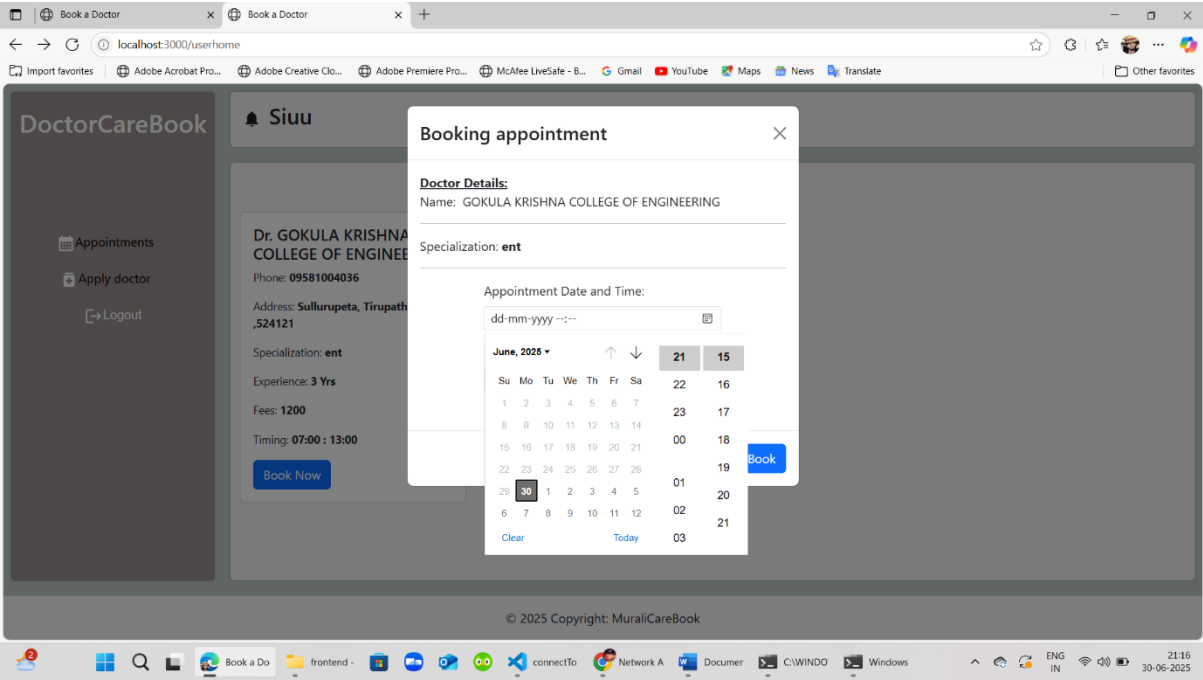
Book a Doctor
Book a Doctor
localhost:3000/userhome
Import favorites | Adobe Acrobat Pro... | Adobe Creative Clo... | Adobe Premiere Pro... | McAfee LiveSafe - B... | Gmail | YouTube | Maps | News | Translate | Other favorites

DoctorCareBook
Siuu

Appointments
Apply doctor
Logout

Dr. GOKULA KRISHNA COLLEGE OF ENGINEE
Phone: **09581004036**
Address: **Sullurupeta, Tirupath ,524121**
Specialization: **ent**
Experience: **3 Yrs**
Fees: **1200**
Timing: **07:00 : 13:00**
Book Now

Booking appointment

**Doctor Details:**
Name: GOKULA KRISHNA COLLEGE OF ENGINEERING

Specialization: **ent**

Appointment Date and Time:
dd-mm-yyyy --:--

June, 2025

| Su | Mo | Tu | We | Th | Fr | Sa |
|---|---|---|---|---|---|---|
| 1 | 2 | 3 | 4 | 5 | 6 | 7 |
| 8 | 9 | 10 | 11 | 12 | 13 | 14 |
| 15 | 16 | 17 | 18 | 19 | 20 | 21 |
| 22 | 23 | 24 | 25 | 26 | 27 | 28 |
| 29 | 30 | 1 | 2 | 3 | 4 | 5 |
| 6 | 7 | 8 | 9 | 10 | 11 | 12 |

Clear
Today

21
22
23
00
01
02
03

15
16
17
18
19
20
21

Book

© 2025 Copyright: MuraliCareBook

Book a Do | frontend - | connectTo | Network A | Documer | C:\WINDO | Windows
ENG IN
21:16
30-06-2025